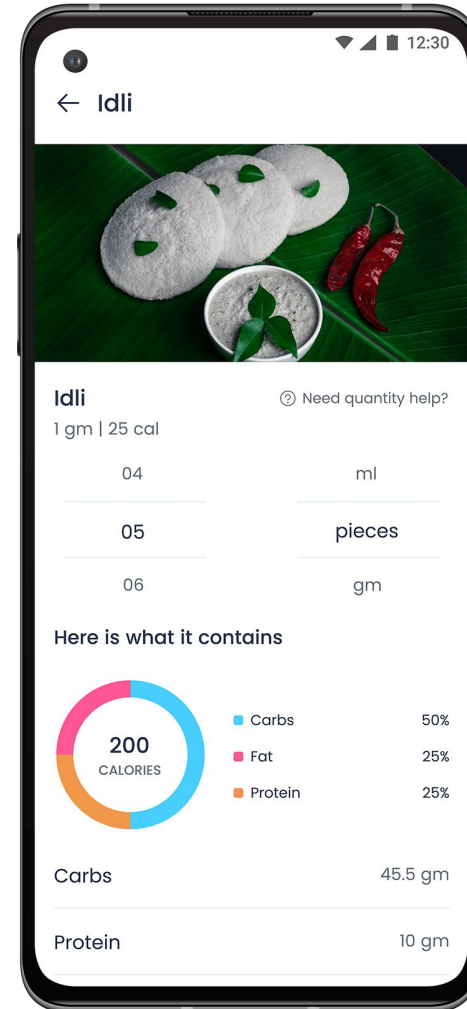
12:30

← Idli

Idli
1 gm | 25 cal

Need quantity help?

04 ml
05 pieces
06 gm

Here is what it contains

200
CALORIES

| | |
|---|---|
| Carbs | 50% |
| Fat | 25% |
| Protein | 25% |

Carbs 45.5 gm

Protein 10 gm